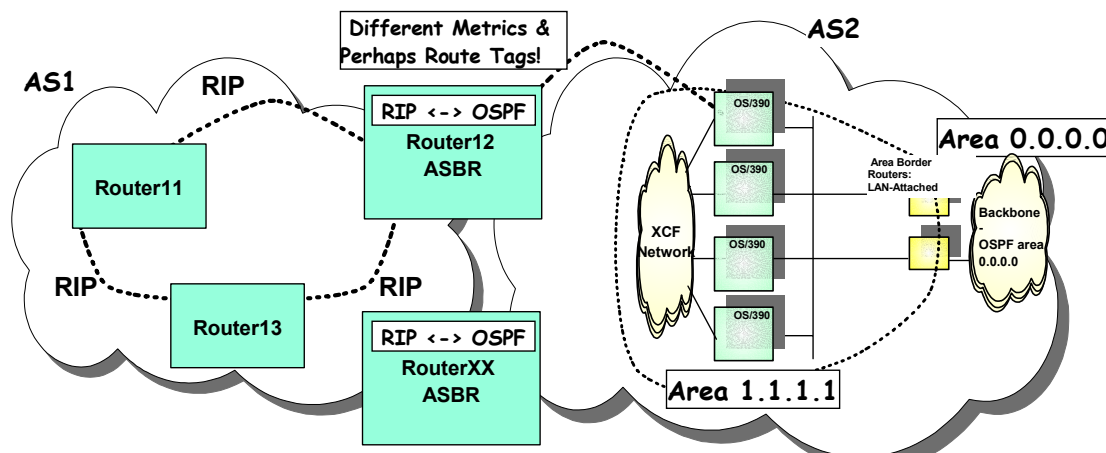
Different Metrics & Perhaps Route Tags!

AS1

AS2

RIP

RIP <-> OSPF

Router12 ASBR

Router11

RIP

RIP

Router13

RIP <-> OSPF

RouterXX ASBR

OS/390

OS/390

OS/390

OS/390

XCF Network

Area Border Routers: LAN-Attached

Area 0.0.0.0

Backbone - OSPF area 0.0.0.0

Area 1.1.1.1